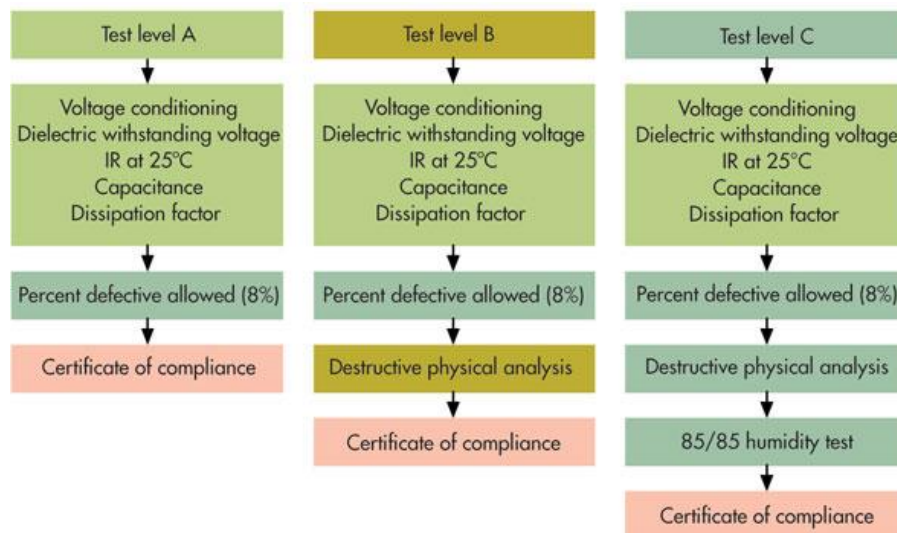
Test level A

Voltage conditioning
Dielectric withstanding voltage
IR at 25°C
Capacitance
Dissipation factor

Percent defective allowed (8%)

Certificate of compliance

Test level B

Voltage conditioning
Dielectric withstanding voltage
IR at 25°C
Capacitance
Dissipation factor

Percent defective allowed (8%)

Destructive physical analysis

Certificate of compliance

Test level C

Voltage conditioning
Dielectric withstanding voltage
IR at 25°C
Capacitance
Dissipation factor

Percent defective allowed (8%)

Destructive physical analysis

85/85 humidity test

Certificate of compliance